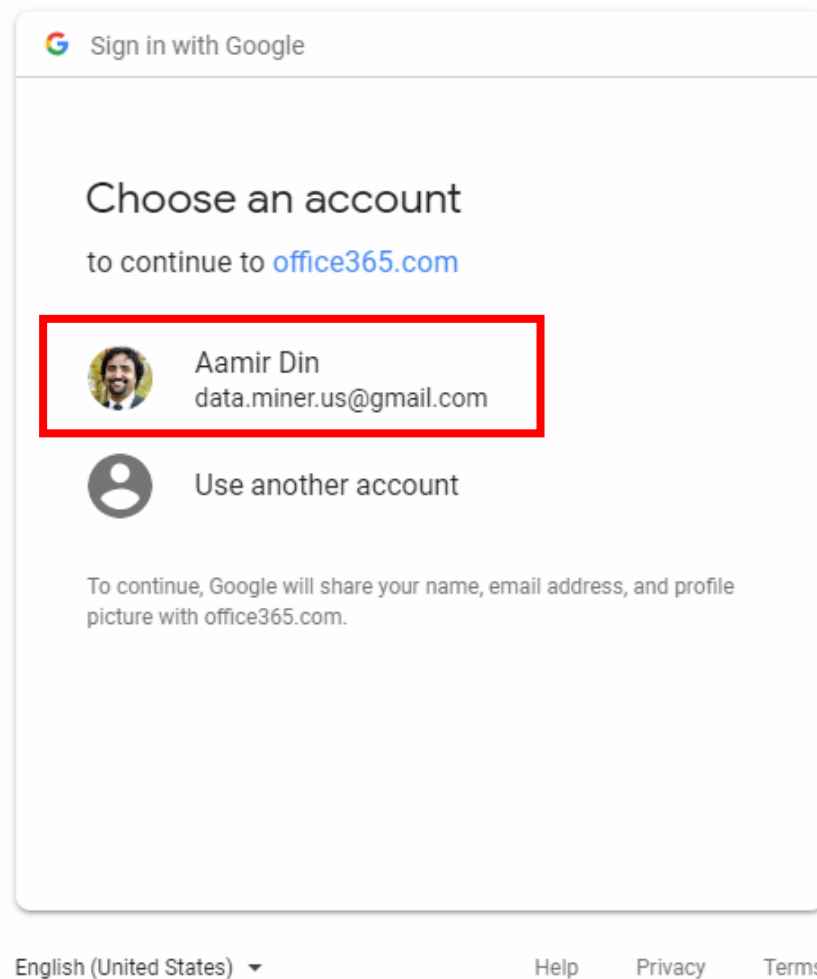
G Sign in with Google

Choose an account

to continue to office365.com

Aamir Din
data.miner.us@gmail.com

Use another account

To continue, Google will share your name, email address, and profile picture with office365.com.

English (United States) ▾ Help Privacy Terms